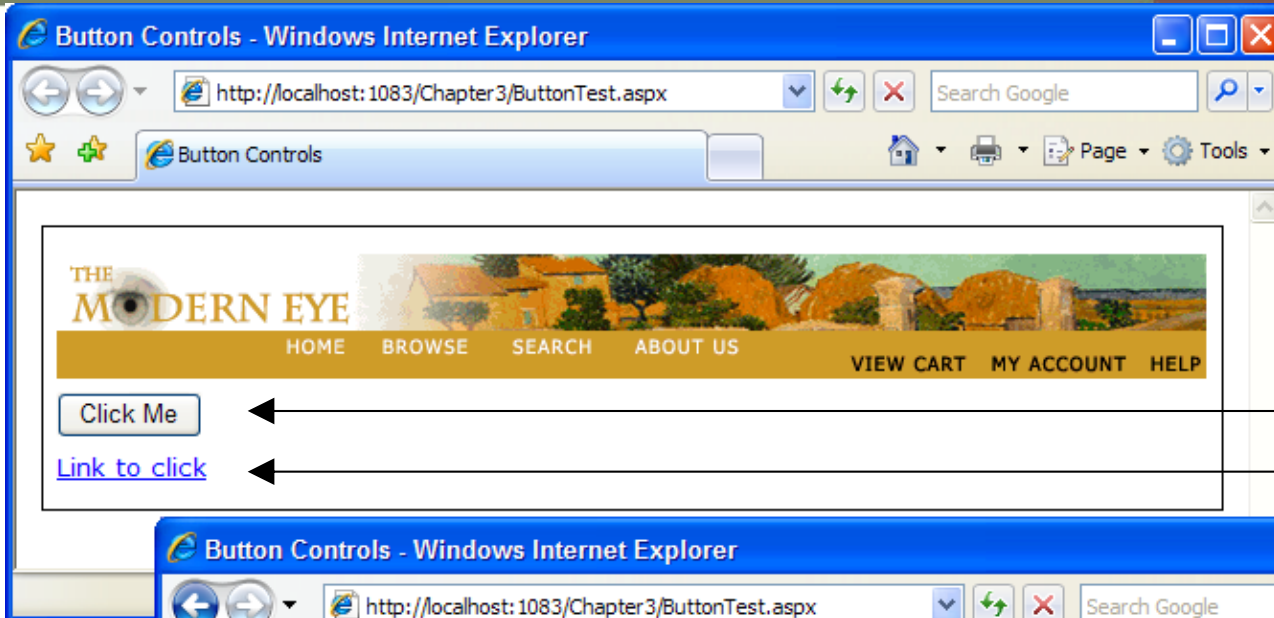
Button Controls - Windows Internet Explorer

http://localhost:1083/Chapter3/ButtonTest.aspx

Search Google

Button Controls

Page ▾ Tools ▾

THE MODERN EYE

HOME BROWSE SEARCH ABOUT US

VIEW CART MY ACCOUNT HELP

Click Me

Link to click

Button Controls - Windows Internet Explorer

http://localhost:1083/Chapter3/ButtonTest.aspx

Search Google